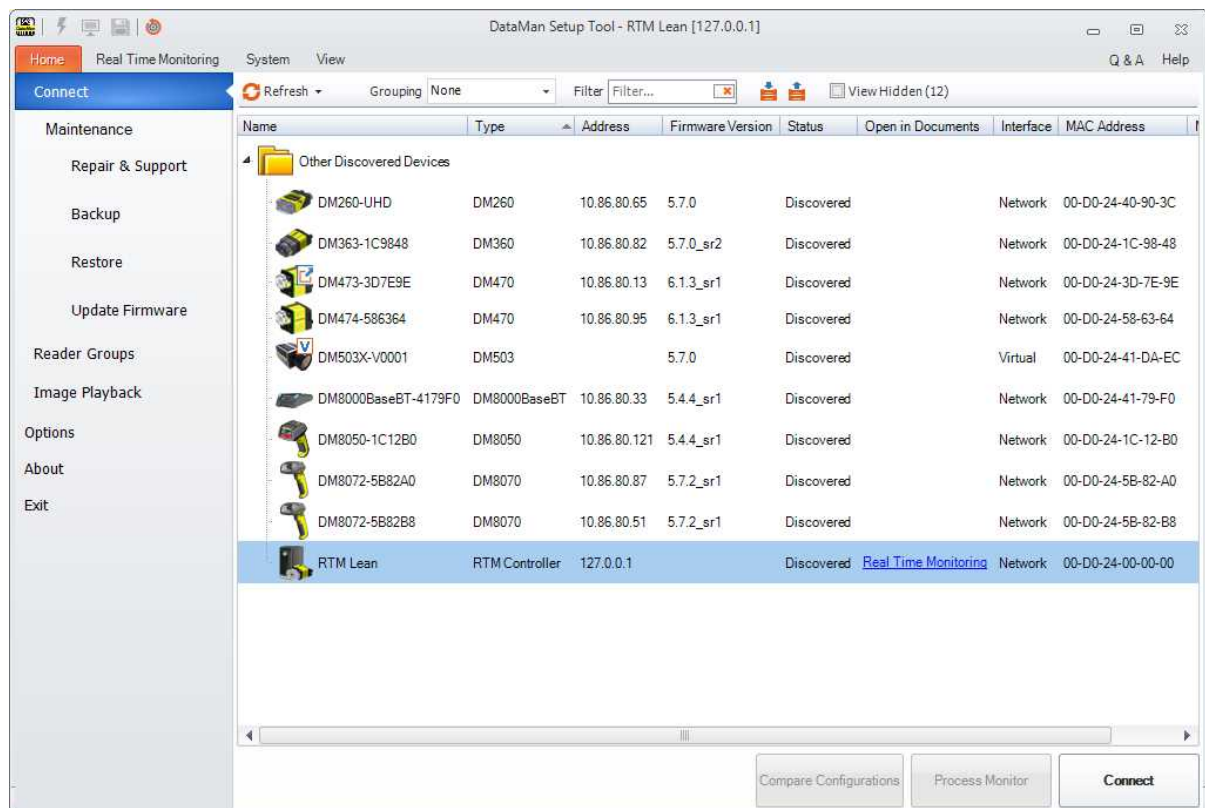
DataMan Setup Tool - RTM Lean [127.0.0.1]

Home Real Time Monitoring System View Q & A Help

Connect
Maintenance
Repair & Support
Backup
Restore
Update Firmware
Reader Groups
Image Playback
Options
About
Exit

Refresh Grouping None Filter Filter... View Hidden (12)

| Name | Type | Address | Firmware Version | Status | Open in Documents | Interface | MAC Address |
|---|---|---|---|---|---|---|---|
| Other Discovered Devices | | | | | | | |
| DM260-UHD | DM260 | 10.86.80.65 | 5.7.0 | Discovered | | Network | 00-D0-24-40-90-3C |
| DM363-1C9848 | DM360 | 10.86.80.82 | 5.7.0_sr2 | Discovered | | Network | 00-D0-24-1C-98-48 |
| DM473-3D7E9E | DM470 | 10.86.80.13 | 6.1.3_sr1 | Discovered | | Network | 00-D0-24-3D-7E-9E |
| DM474-586364 | DM470 | 10.86.80.95 | 6.1.3_sr1 | Discovered | | Network | 00-D0-24-58-63-64 |
| DM503X-V0001 | DM503 | | 5.7.0 | Discovered | | Virtual | 00-D0-24-41-DA-EC |
| DM8000BaseBT-4179F0 | DM8000BaseBT | 10.86.80.33 | 5.4.4_sr1 | Discovered | | Network | 00-D0-24-41-79-F0 |
| DM8050-1C12B0 | DM8050 | 10.86.80.121 | 5.4.4_sr1 | Discovered | | Network | 00-D0-24-1C-12-B0 |
| DM8072-5B82A0 | DM8070 | 10.86.80.87 | 5.7.2_sr1 | Discovered | | Network | 00-D0-24-5B-82-A0 |
| DM8072-5B82B8 | DM8070 | 10.86.80.51 | 5.7.2_sr1 | Discovered | | Network | 00-D0-24-5B-82-B8 |
| RTM Lean | RTM Controller | 127.0.0.1 | | Discovered | Real Time Monitoring | Network | 00-D0-24-00-00-00 |

Compare Configurations Process Monitor Connect